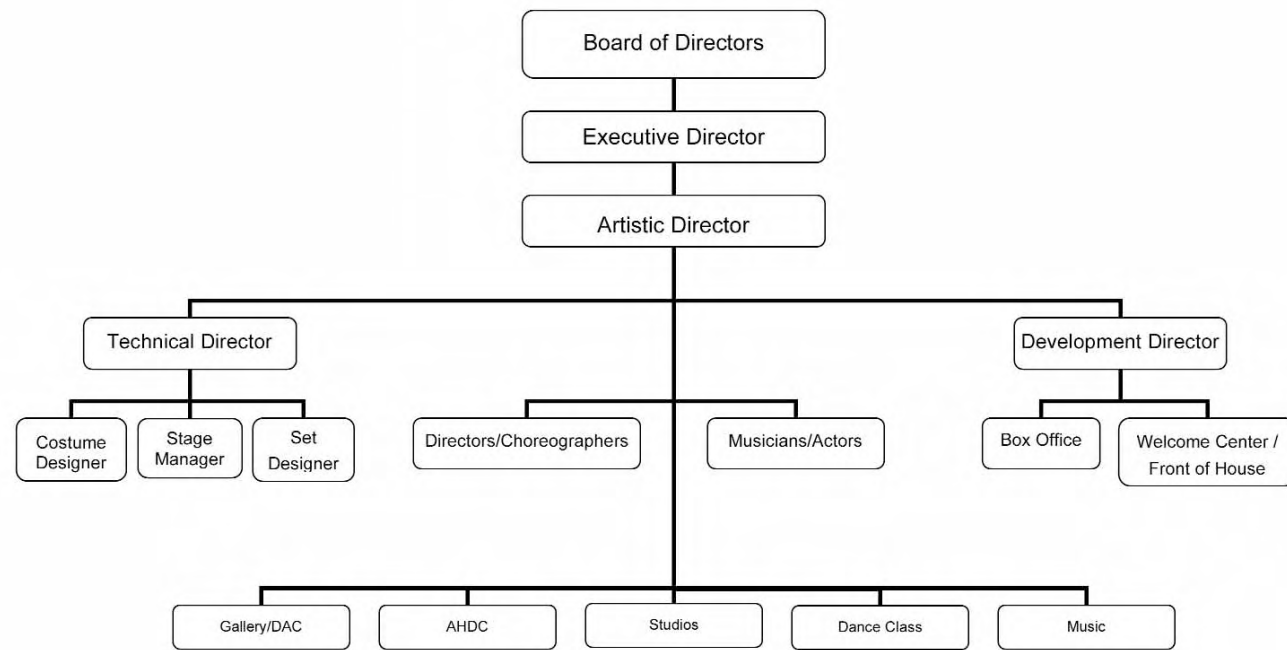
Board of Directors

Executive Director

Artistic Director

Technical Director

Development Director

Costume Designer

Stage Manager

Set Designer

Directors/Choreographers

Musicians/Actors

Box Office

Welcome Center / Front of House

Gallery/DAC

AHDC

Studios

Dance Class

Music